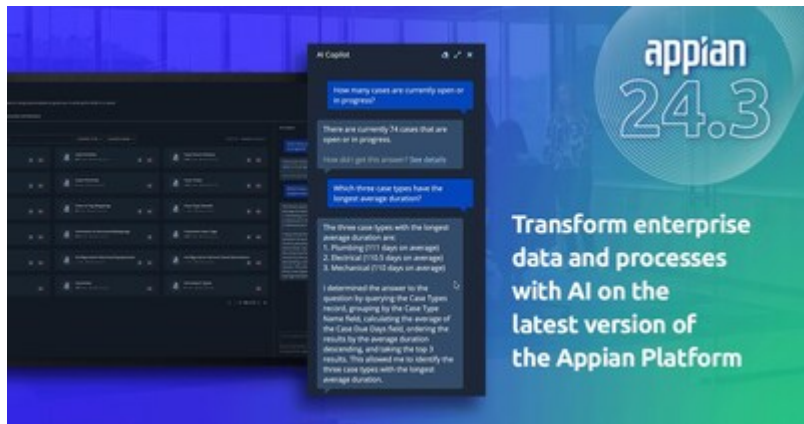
AI Copilot

How many cases are currently open or in progress?

There are currently 74 cases that are open or in progress.

How did I get this answer? See details

Which three case types have the longest average duration?

The three case types with the longest average duration are:
1. Plumbing (111 days on average)
2. Electrical (110.5 days on average)
3. Mechanical (110 days on average)

I determined the answer to the question by querying the Case Types record, grouping by the Case Type Name field, calculating the average of the Case Due Days field, ordering the results by the average duration descending, and taking the top 3 results. This allowed me to identify the three case types with the longest average duration.

appian
24.3

Transform enterprise data and processes with AI on the latest version of the Appian Platform